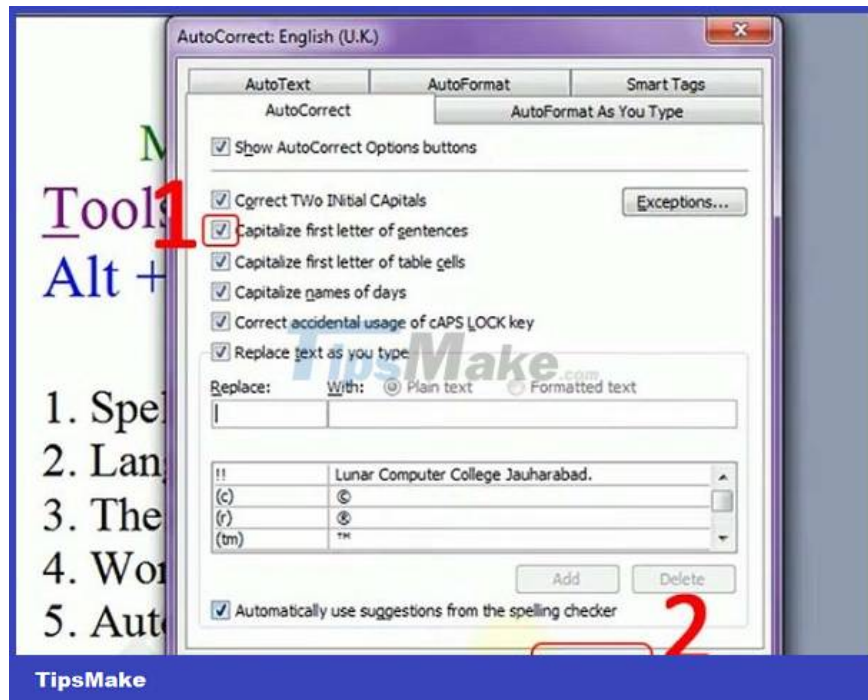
M
Tools
Alt +

1. Spel
2. Lan
3. The
4. Wor
5. Aut

AutoCorrect: English (U.K.)

AutoText
AutoFormat
Smart Tags
AutoCorrect
AutoFormat As You Type

Show AutoCorrect Options buttons

Correct TWo INitial CApitals
Exceptions...
Capitalize first letter of sentences
Capitalize first letter of table cells
Capitalize names of days
Correct accidental usage of cAPS LOCK key
Replace text as you type

Replace:
With:
Plain text
Formatted text

| | |
|---|---|
| !! | Lunar Computer College Jauharabad. |
| (c) | © |
| (r) | ® |
| (tm) | ™ |

Add
Delete

Automatically use suggestions from the spelling checker

1
2

TipsMake.com

TipsMake